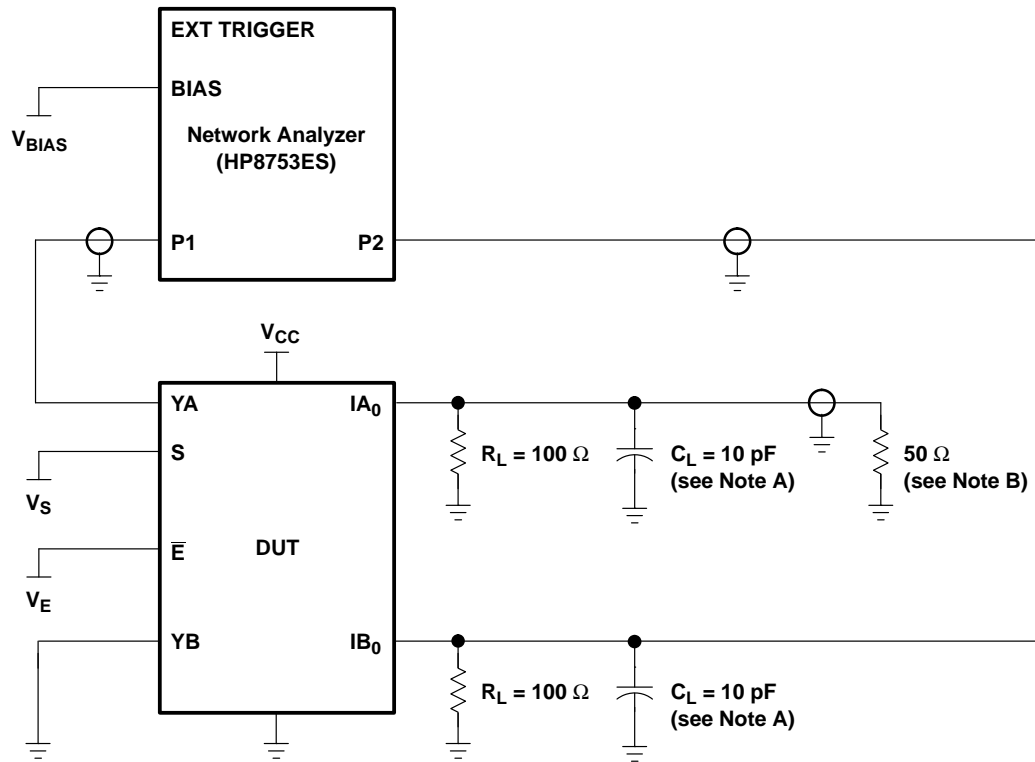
EXT TRIGGER

BIAS

$V_{BIAS}$

Network Analyzer (HP8753ES)

P1

P2

$V_{CC}$

YA

$IA_0$

$R_L = 100\ \Omega$

$C_L = 10$ pF (see Note A)

50 Ω (see Note B)

S

$V_S$

$\overline{E}$

DUT

$V_E$

YB

$IB_0$

$R_L = 100\ \Omega$

$C_L = 10$ pF (see Note A)